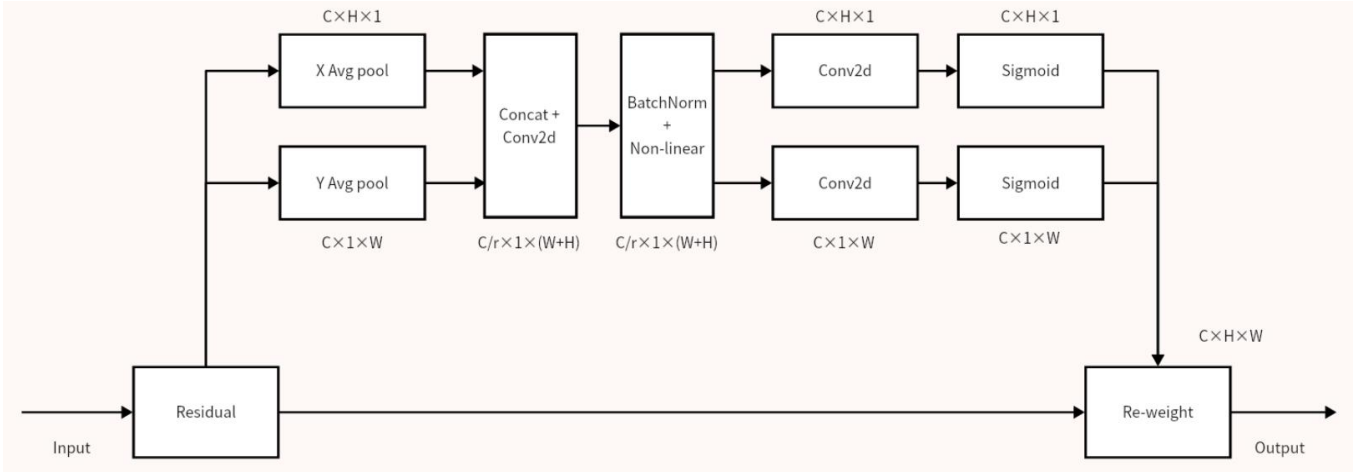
C×H×1

X Avg pool

Y Avg pool

C×1×W

Concat + Conv2d

C/r×1×(W+H)

BatchNorm + Non-linear

C/r×1×(W+H)

C×H×1

Conv2d

Conv2d

C×1×W

C×H×1

Sigmoid

Sigmoid

C×1×W

C×H×W

Input

Residual

Re-weight

Output